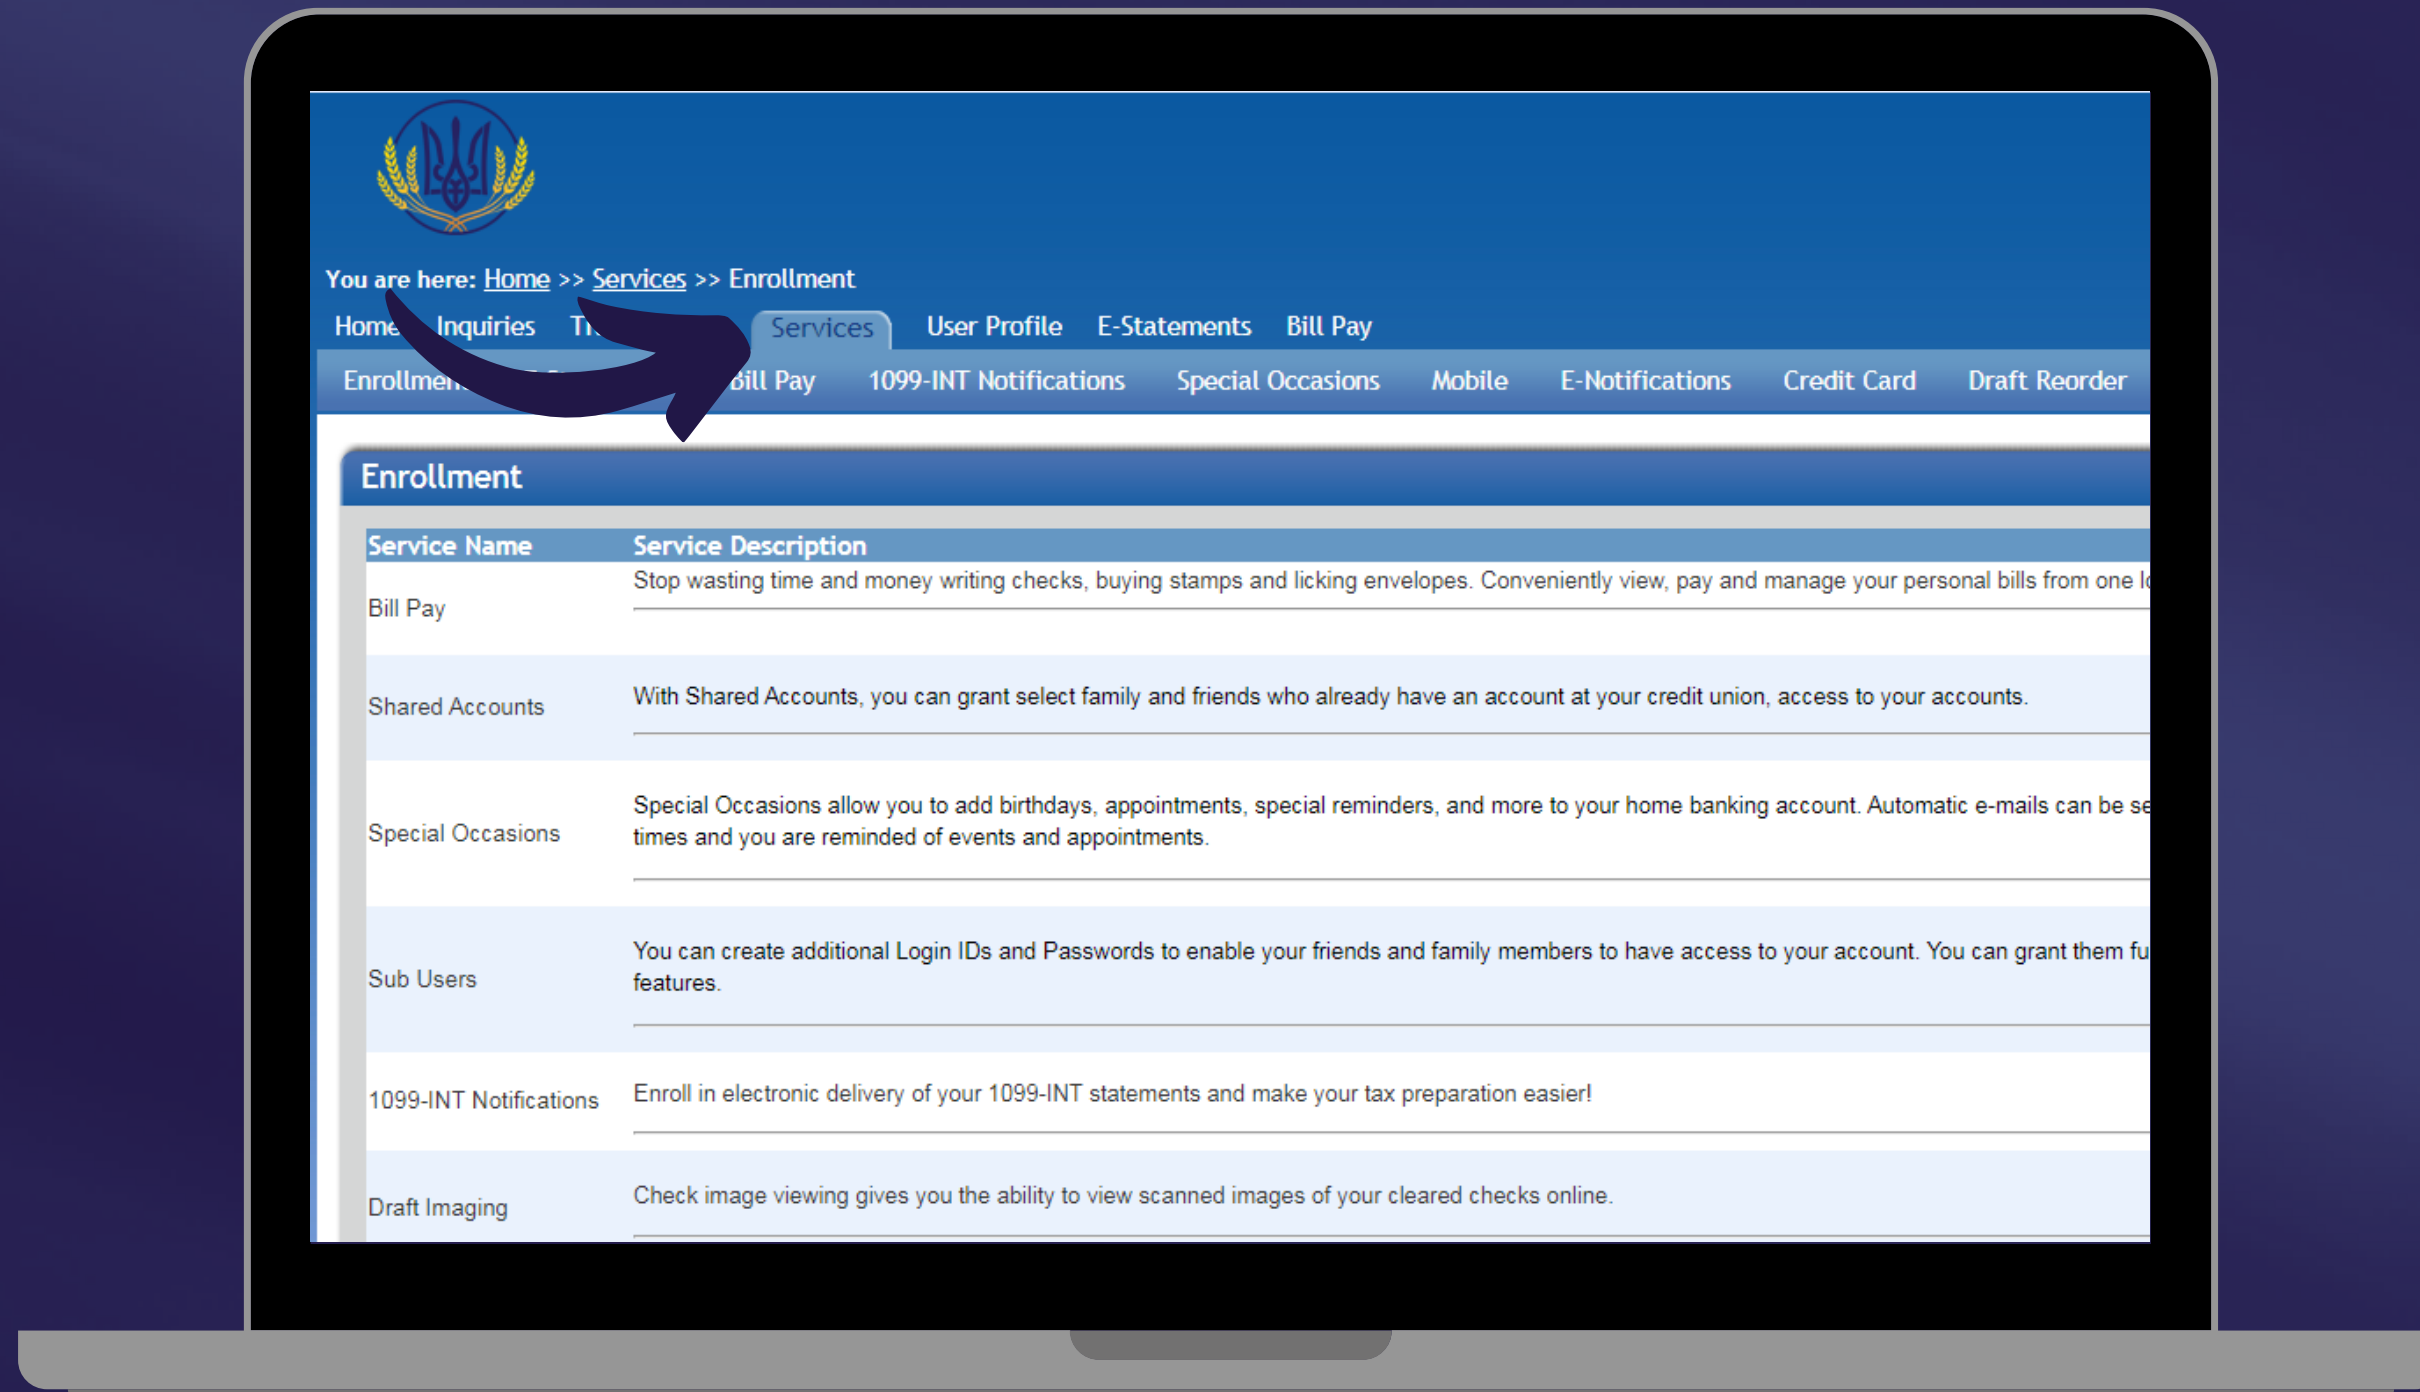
You are here: Home >> Services >> Enrollment

Home Inquiries Tr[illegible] Services User Profile E-Statements Bill Pay

Enrollmen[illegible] Bill Pay 1099-INT Notifications Special Occasions Mobile E-Notifications Credit Card Draft Reorder

Enrollment

| Service Name | Service Description |
|---|---|
| Bill Pay | Stop wasting time and money writing checks, buying stamps and licking envelopes. Conveniently view, pay and manage your personal bills from one l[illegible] |
| Shared Accounts | With Shared Accounts, you can grant select family and friends who already have an account at your credit union, access to your accounts. |
| Special Occasions | Special Occasions allow you to add birthdays, appointments, special reminders, and more to your home banking account. Automatic e-mails can be se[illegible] times and you are reminded of events and appointments. |
| Sub Users | You can create additional Login IDs and Passwords to enable your friends and family members to have access to your account. You can grant them fu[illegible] features. |
| 1099-INT Notifications | Enroll in electronic delivery of your 1099-INT statements and make your tax preparation easier! |
| Draft Imaging | Check image viewing gives you the ability to view scanned images of your cleared checks online. |